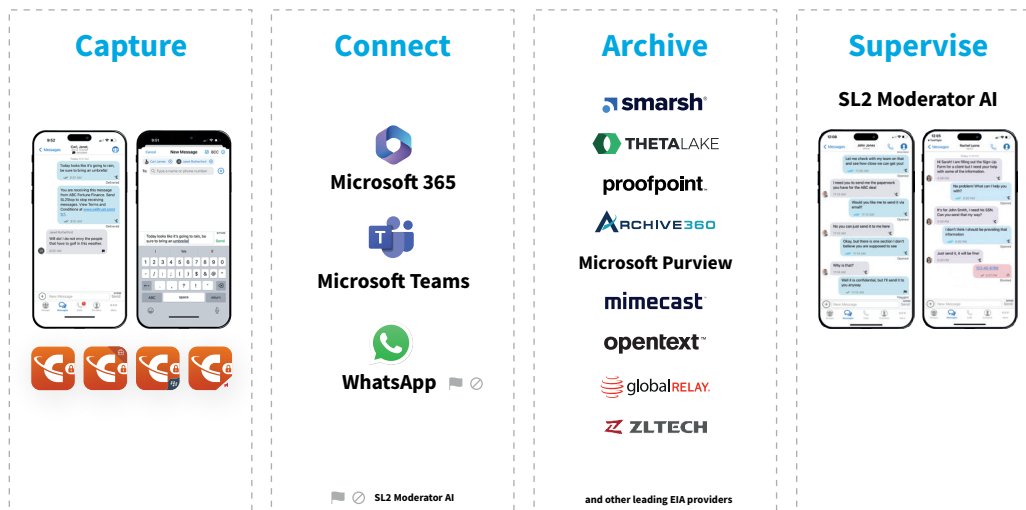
Capture

Connect

Microsoft 365

Microsoft Teams

WhatsApp

SL2 Moderator AI

Archive

smarsh

THETALAKE

proofpoint.

ARCHIVE360

Microsoft Purview

mimecast

opentext

globalRELAY

ZLTECH

and other leading EIA providers

Supervise

SL2 Moderator AI